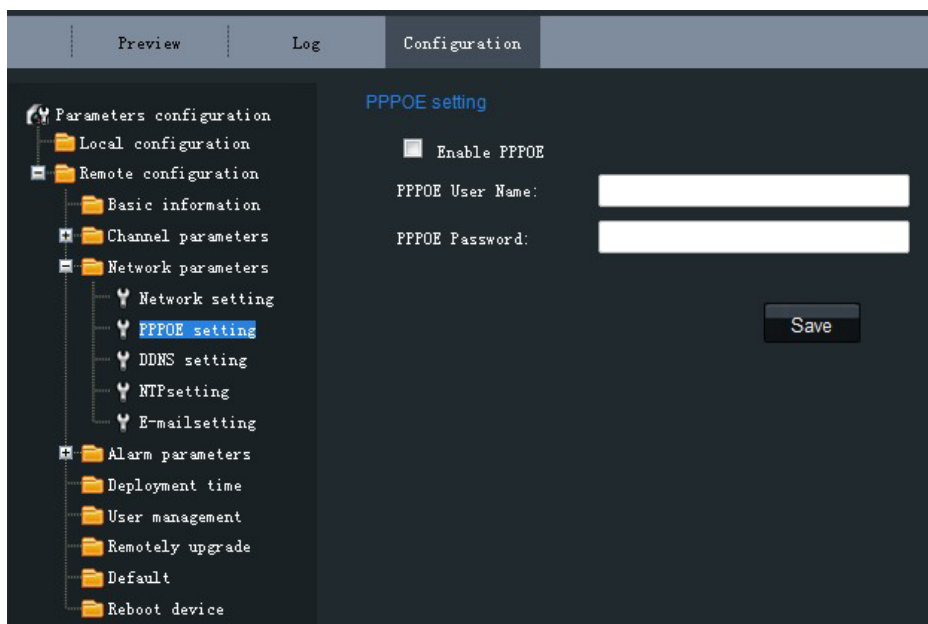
Preview
Log
Configuration

Parameters configuration
Local configuration
Remote configuration
Basic information
Channel parameters
Network parameters
Network setting
PPPOE setting
DDNS setting
NTPsetting
E-mailsetting
Alarm parameters
Deployment time
User management
Remotely upgrade
Default
Reboot device

PPPOE setting

Enable PPPOE
PPPOE User Name:
PPPOE Password:

Save